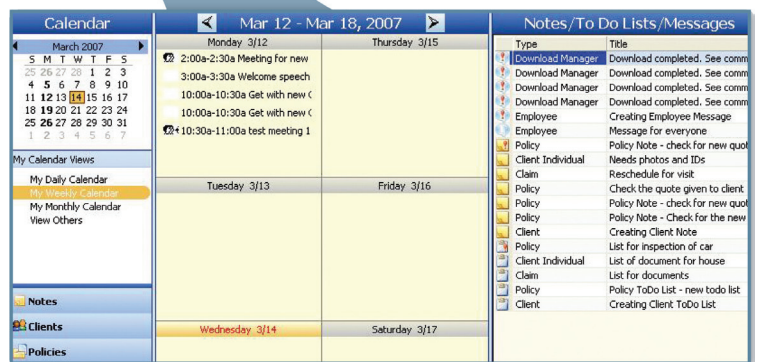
Calendar

March 2007

| S | M | T | W | T | F | S |
|---|---|---|---|---|---|---|
| 25 | 26 | 27 | 28 | 1 | 2 | 3 |
| 4 | 5 | 6 | 7 | 8 | 9 | 10 |
| 11 | 12 | 13 | 14 | 15 | 16 | 17 |
| 18 | 19 | 20 | 21 | 22 | 23 | 24 |
| 25 | 26 | 27 | 28 | 29 | 30 | 31 |
| 1 | 2 | 3 | 4 | 5 | 6 | 7 |

My Calendar Views

My Daily Calendar
My Weekly Calendar
My Monthly Calendar
View Others

Notes
Clients
Policies

Mar 12 - Mar 18, 2007

Monday 3/12
2:00a-2:30a Meeting for new
3:00a-3:30a Welcome speech
10:00a-10:30a Get with new C
10:00a-10:30a Get with new C
10:30a-11:00a test meeting 1

Thursday 3/15

Tuesday 3/13

Friday 3/16

Wednesday 3/14

Saturday 3/17

Notes/To Do Lists/Messages

| Type | Title |
|---|---|
| Download Manager | Download completed. See comm |
| Download Manager | Download completed. See comm |
| Download Manager | Download completed. See comm |
| Download Manager | Download completed. See comm |
| Employee | Creating Employee Message |
| Employee | Message for everyone |
| Policy | Policy Note - check for new quot |
| Client Individual | Needs photos and IDs |
| Claim | Reschedule for visit |
| Policy | Check the quote given to client |
| Policy | Policy Note - check for new quot |
| Policy | Policy Note - Check for the new |
| Client | Creating Client Note |
| Policy | List for inspection of car |
| Client Individual | List of document for house |
| Claim | List for documents |
| Policy | Policy ToDo List - new todo list |
| Client | Creating Client ToDo List |